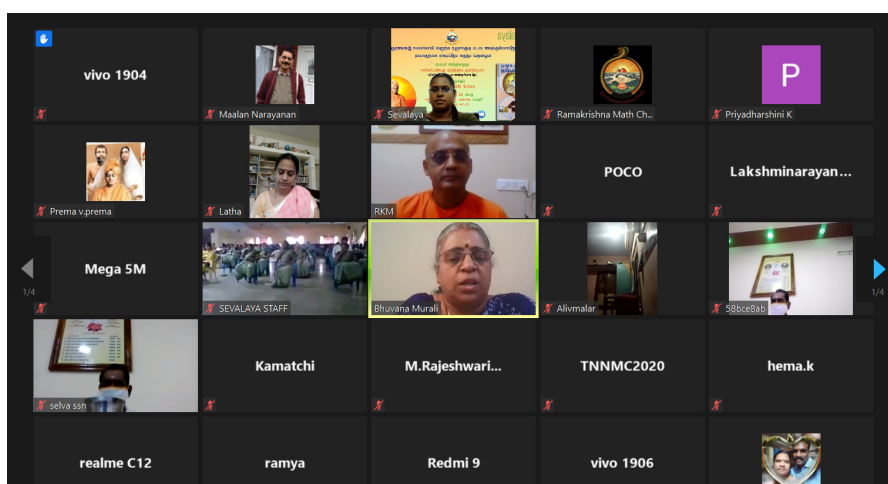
vivo 1904

Maalan Narayanan

Sevalaya

Ramakrishna Math Ch...

P

Priyadharshini K

Prema v.prema

Latha

RKM

POCO

Lakshminarayan...

Mega 5M

1/4

SEVALAYA STAFF

Bhuvana Murali

Alivmalar

58bce8ab

1/4

selva ssn

Kamatchi

M.Rajeshwari...

TNNMC2020

hema.k

realme C12

ramya

Redmi 9

vivo 1906